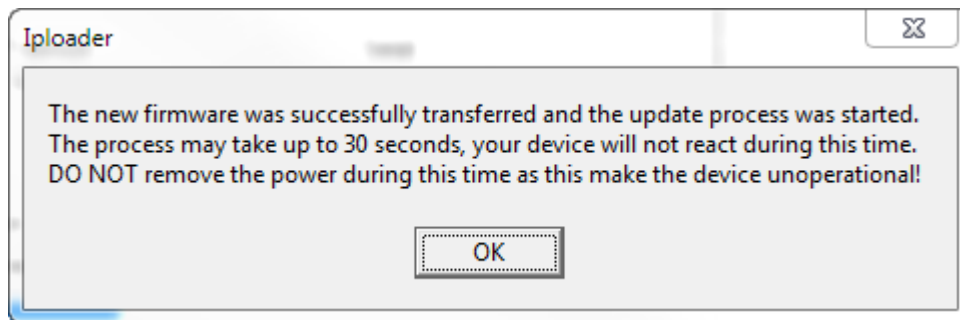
Iploader

The new firmware was successfully transferred and the update process was started. The process may take up to 30 seconds, your device will not react during this time. DO NOT remove the power during this time as this make the device unoperational!

OK